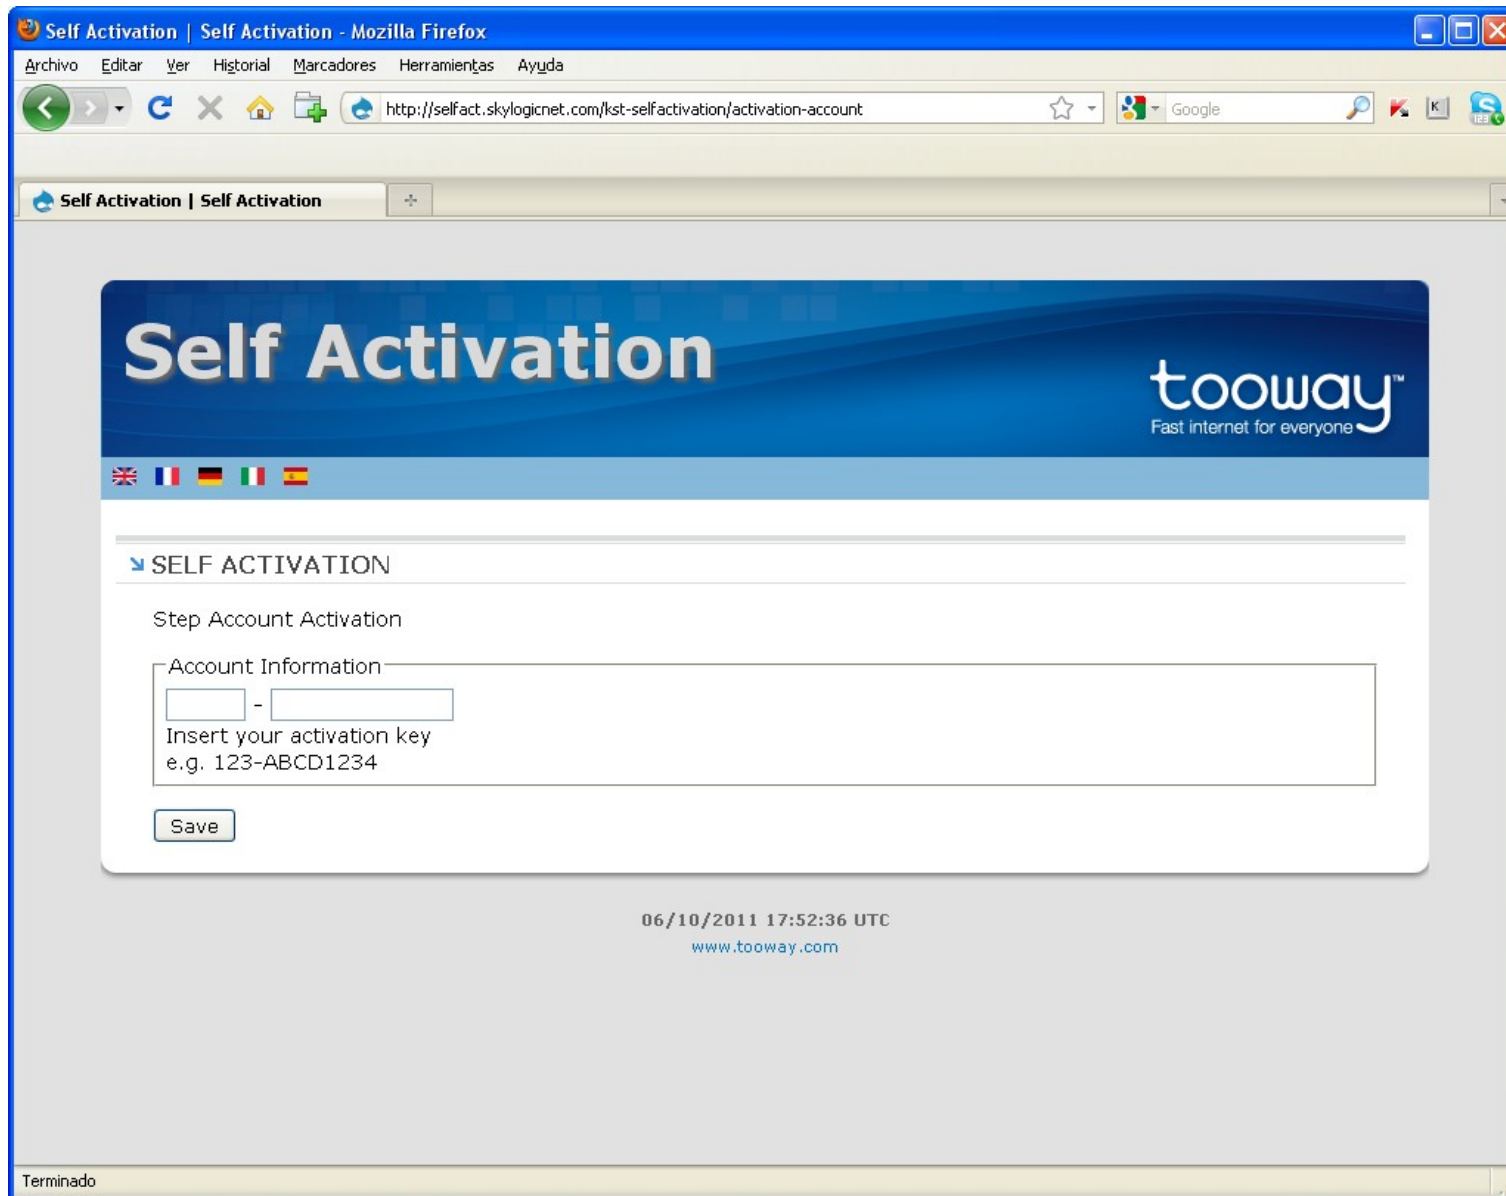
Self Activation | Self Activation - Mozilla Firefox

Archivo Editar Ver Historial Marcadores Herramientas Ayuda

http://selfact.skylogicnet.com/kst-selfactivation/activation-account

Google

Self Activation | Self Activation

Self Activation

tooway™
Fast internet for everyone

SELF ACTIVATION

Step Account Activation

Account Information

-

Insert your activation key
e.g. 123-ABCD1234

Save

06/10/2011 17:52:36 UTC
www.tooway.com

Terminado